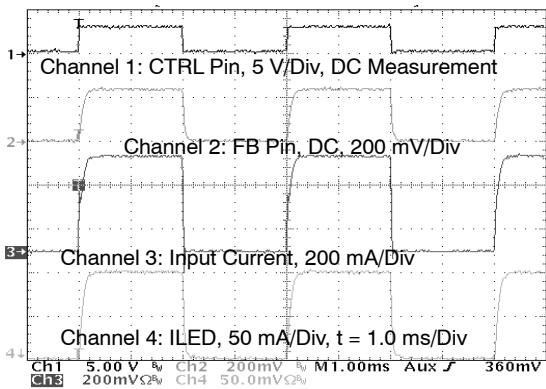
1
Channel 1: CTRL Pin, 5 V/Div, DC Measurement
2
Channel 2: FB Pin, DC, 200 mV/Div
3
Channel 3: Input Current, 200 mA/Div
4
Channel 4: ILED, 50 mA/Div, t = 1.0 ms/Div
Ch1 5.00 V Ch2 200mV M1.00ms Aux 360mV
Ch3 200mVΩ Ch4 50.0mVΩ